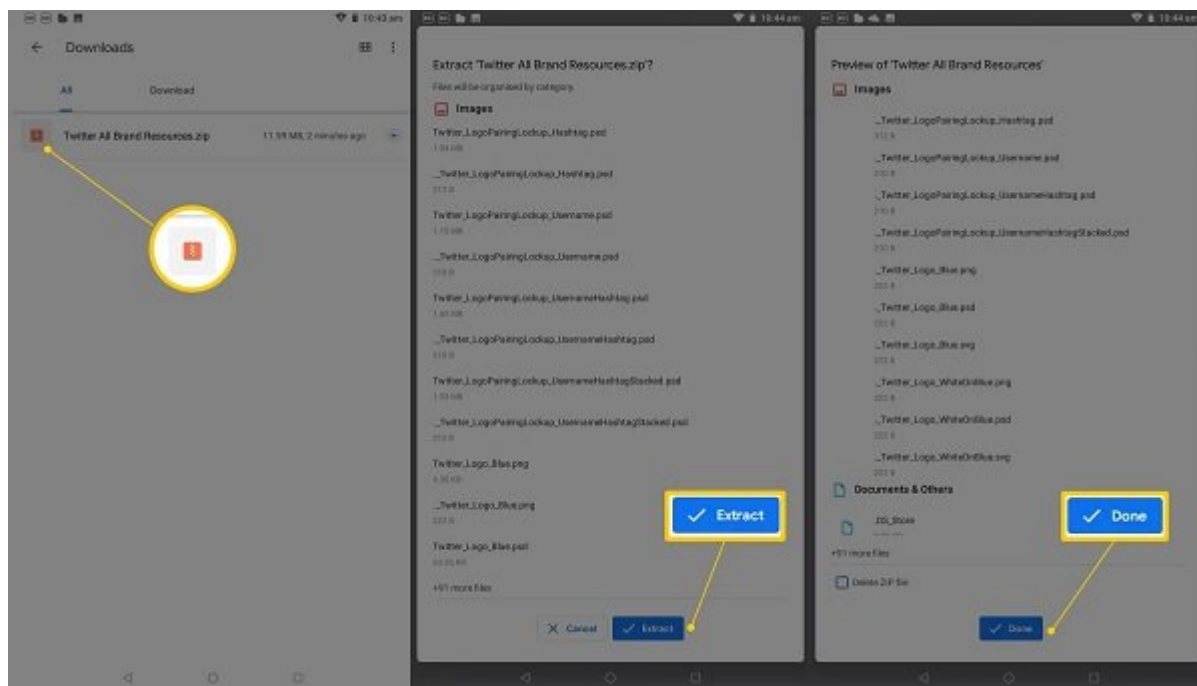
10:43 am

Downloads

All

Download

Twitter All Brand Resources.zip

11.59 MB, 2 minutes ago

10:44 am

Extract 'Twitter All Brand Resources.zip'?

Files will be organised by category

Images

Twitter_LogoPairingLockup_Hashtag.psd

1.04 MB

._Twitter_LogoPairingLockup_Hashtag.psd

212 B

Twitter_LogoPairingLockup_Username.psd

1.10 MB

._Twitter_LogoPairingLockup_Username.psd

212 B

Twitter_LogoPairingLockup_UsernameHashtag.psd

1.50 MB

._Twitter_LogoPairingLockup_UsernameHashtag.psd

212 B

Twitter_LogoPairingLockup_UsernameHashtagStacked.psd

1.53 MB

._Twitter_LogoPairingLockup_UsernameHashtagStacked.psd

212 B

Twitter_Logo_Blue.png

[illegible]

._Twitter_Logo_Blue.png

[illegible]

Twitter_Logo_Blue.psd

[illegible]

+91 more files

Extract

Cancel

Extract

10:44 am

Preview of 'Twitter All Brand Resources'

Images

._Twitter_LogoPairingLockup_Hashtag.psd

212 B

._Twitter_LogoPairingLockup_Username.psd

212 B

._Twitter_LogoPairingLockup_UsernameHashtag.psd

212 B

._Twitter_LogoPairingLockup_UsernameHashtagStacked.psd

212 B

._Twitter_Logo_Blue.png

212 B

._Twitter_Logo_Blue.psd

212 B

._Twitter_Logo_Blue.svg

212 B

._Twitter_Logo_WhiteOnBlue.png

212 B

._Twitter_Logo_WhiteOnBlue.psd

212 B

._Twitter_Logo_WhiteOnBlue.svg

212 B

Documents & Others

.DS_Store

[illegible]

+91 more files

Delete ZIP file

Done

Done